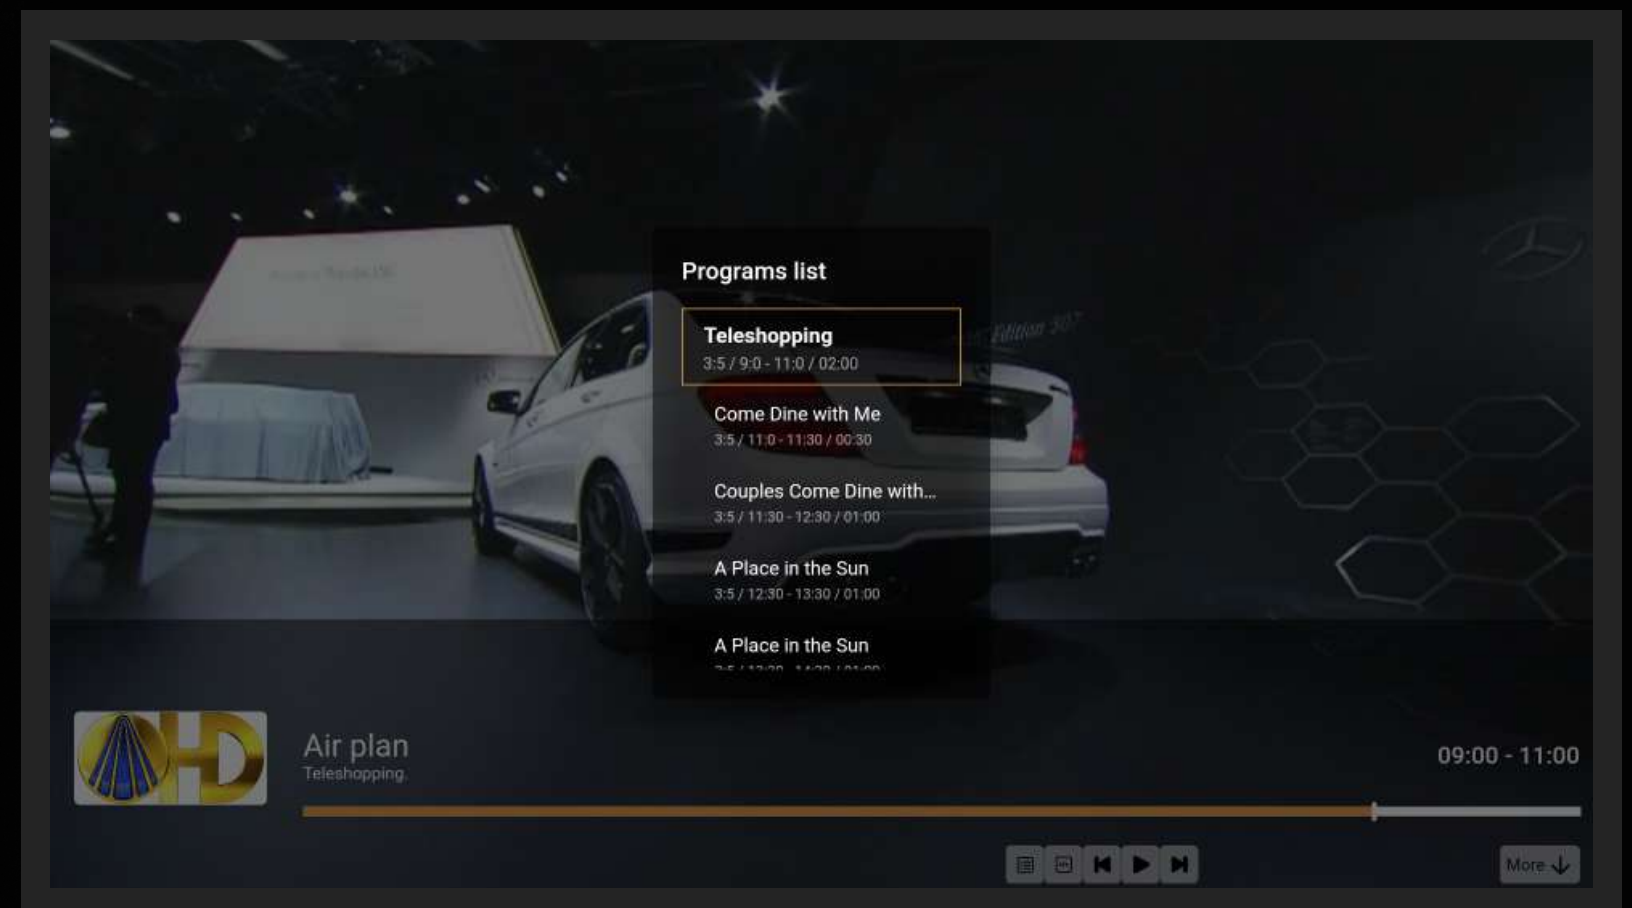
Programs list

Teleshopping
3:5 / 9:0 - 11:0 / 02:00

Come Dine with Me
3:5 / 11:0 - 11:30 / 00:30

Couples Come Dine with...
3:5 / 11:30 - 12:30 / 01:00

A Place in the Sun
3:5 / 12:30 - 13:30 / 01:00

A Place in the Sun
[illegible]

Edition 507

HD

Air plan
Teleshopping.

09:00 - 11:00

More